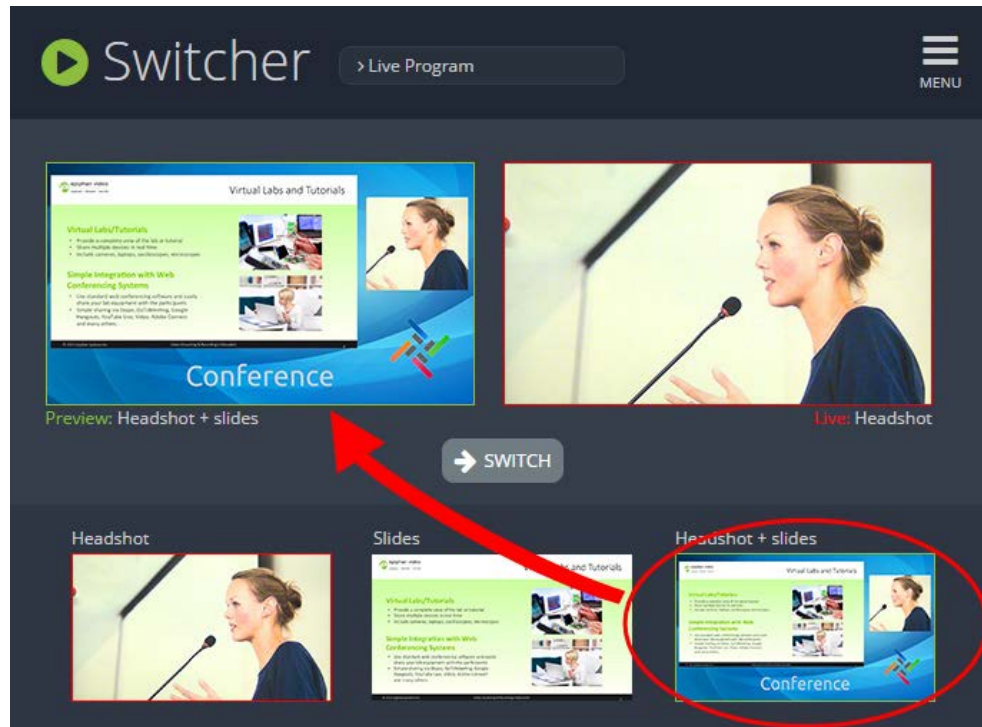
Switcher

> Live Program

MENU

Virtual Labs and Tutorials

Virtual Labs/Tutorials

Simple Integration with Web Conferencing Systems

Conference

Preview: Headshot + slides

Live: Headshot

SWITCH

Headshot

Slides

Virtual Labs and Tutorials

Virtual Labs/Tutorials

Simple Integration with Web Conferencing Systems

Headshot + slides

Virtual Labs and Tutorials

Conference